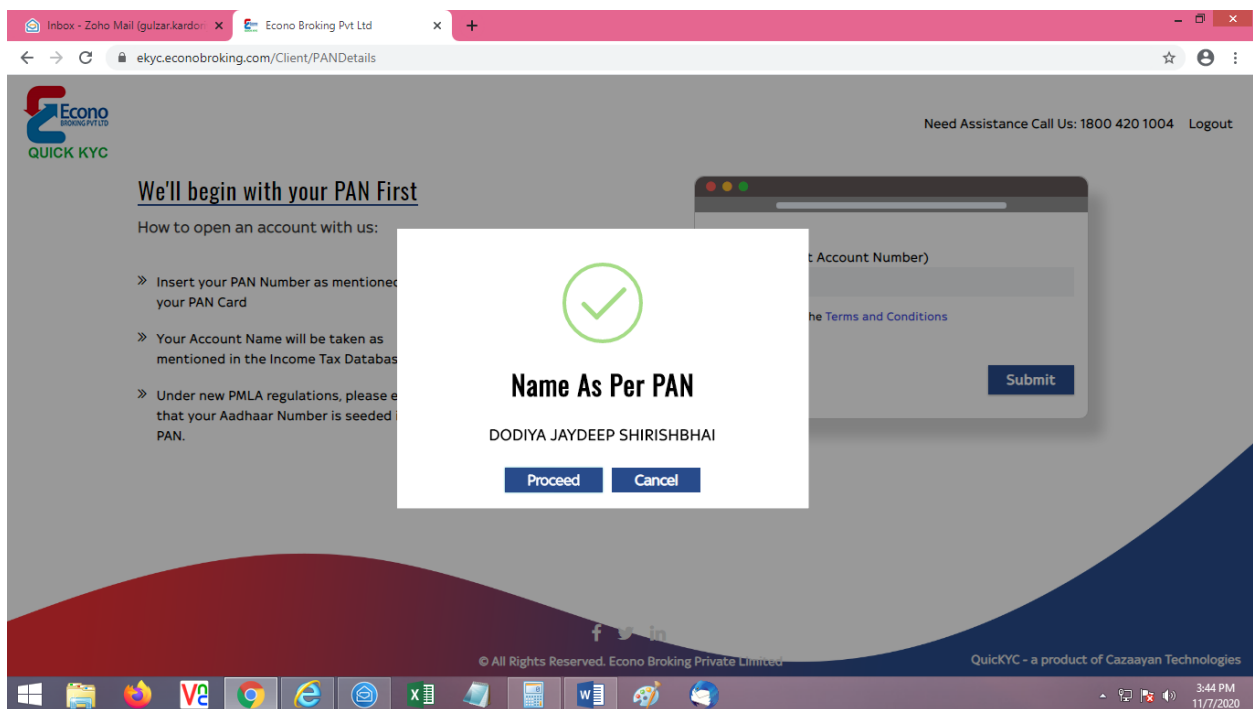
Inbox - Zoho Mail (gulzar.kardo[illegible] ×
Econo Broking Pvt Ltd ×
+

ekyc.econobroking.com/Client/PANDetails

Econo BROKING PVT LTD
QUICK KYC

Need Assistance Call Us: 1800 420 1004 Logout

We'll begin with your PAN First

How to open an account with us:

» Insert your PAN Number as mentioned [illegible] your PAN Card

» Your Account Name will be taken as mentioned in the Income Tax Databas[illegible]

» Under new PMLA regulations, please e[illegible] that your Aadhaar Number is seeded i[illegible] PAN.

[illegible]t Account Number)

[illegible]he Terms and Conditions

Submit

Name As Per PAN

DODIYA JAYDEEP SHIRISHBHAI

Proceed Cancel

© All Rights Reserved. Econo Broking Private Limited

QuicKYC - a product of Cazaayan Technologies

3:44 PM
11/7/2020